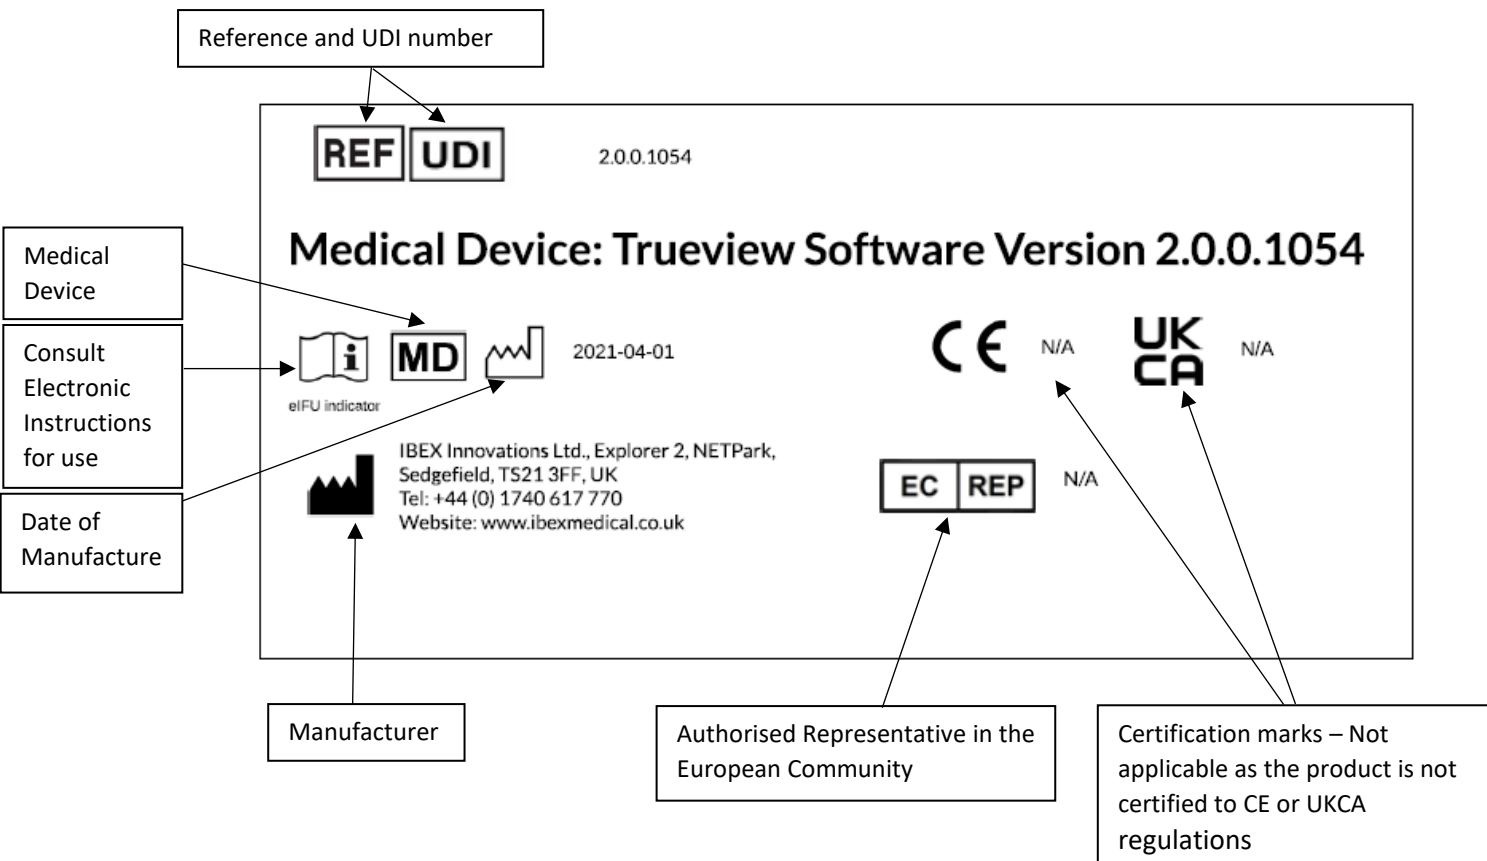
Reference and UDI number

REF UDI 2.0.0.1054

Medical Device: Trueview Software Version 2.0.0.1054

Medical Device

Consult Electronic Instructions for use

Date of Manufacture

i MD 2021-04-01

eIFU indicator

CE N/A

UK CA N/A

IBEX Innovations Ltd., Explorer 2, NETPark, Sedgefield, TS21 3FF, UK
Tel: +44 (0) 1740 617 770
Website: www.ibexmedical.co.uk

EC REP N/A

Manufacturer

Authorised Representative in the European Community

Certification marks – Not applicable as the product is not certified to CE or UKCA regulations